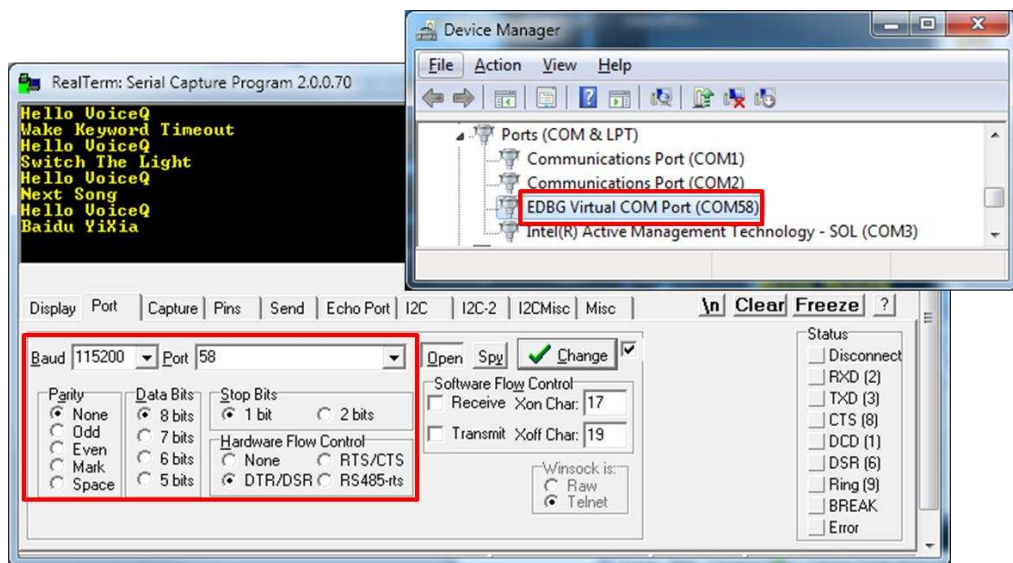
Device Manager

File Action View Help

Ports (COM & LPT)
Communications Port (COM1)
Communications Port (COM2)
EDBG Virtual COM Port (COM58)
Intel(R) Active Management Technology - SOL (COM3)

RealTerm: Serial Capture Program 2.0.0.70

Hello VoiceQ
Wake Keyword Timeout
Hello VoiceQ
Switch The Light
Hello VoiceQ
Next Song
Hello VoiceQ
Baidu YiXia

Display | Port | Capture | Pins | Send | Echo Port | I2C | I2C-2 | I2CMisc | Misc

\n Clear Freeze ?

Baud 115200 Port 58

Open Spy Change

Parity
None
Odd
Even
Mark
Space

Data Bits
8 bits
7 bits
6 bits
5 bits

Stop Bits
1 bit
2 bits

Hardware Flow Control
None
RTS/CTS
DTR/DSR
RS485-rts

Software Flow Control
Receive Xon Char: 17
Transmit Xoff Char: 19

Winsock is:
Raw
Telnet

Status
Disconnect
RXD (2)
TXD (3)
CTS (8)
DCD (1)
DSR (6)
Ring (9)
BREAK
Error